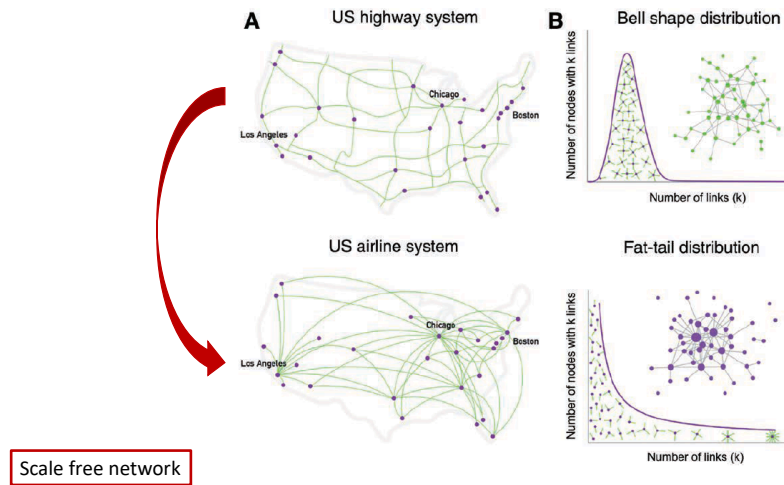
A

US highway system

Chicago

Boston

Los Angeles

B

Bell shape distribution

Number of nodes with k links

Number of links (k)

US airline system

Chicago

Boston

Los Angeles

Fat-tail distribution

Number of nodes with k links

Number of links (k)

Scale free network